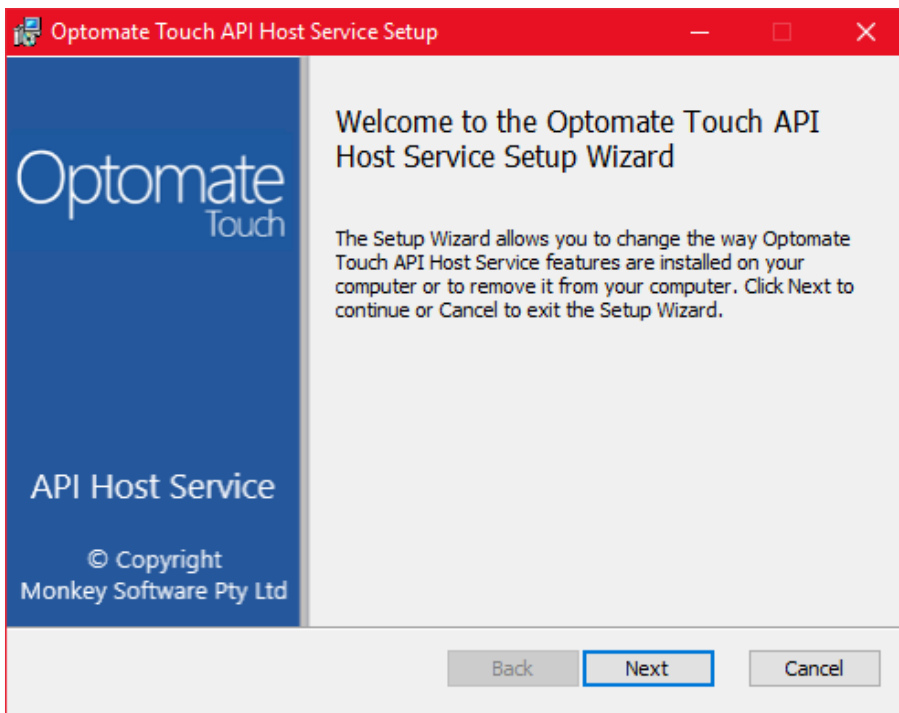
Optomate Touch API Host Service Setup

Optomate
Touch

API Host Service

© Copyright
Monkey Software Pty Ltd

Welcome to the Optomate Touch API Host Service Setup Wizard

The Setup Wizard allows you to change the way Optomate Touch API Host Service features are installed on your computer or to remove it from your computer. Click Next to continue or Cancel to exit the Setup Wizard.

Back Next Cancel